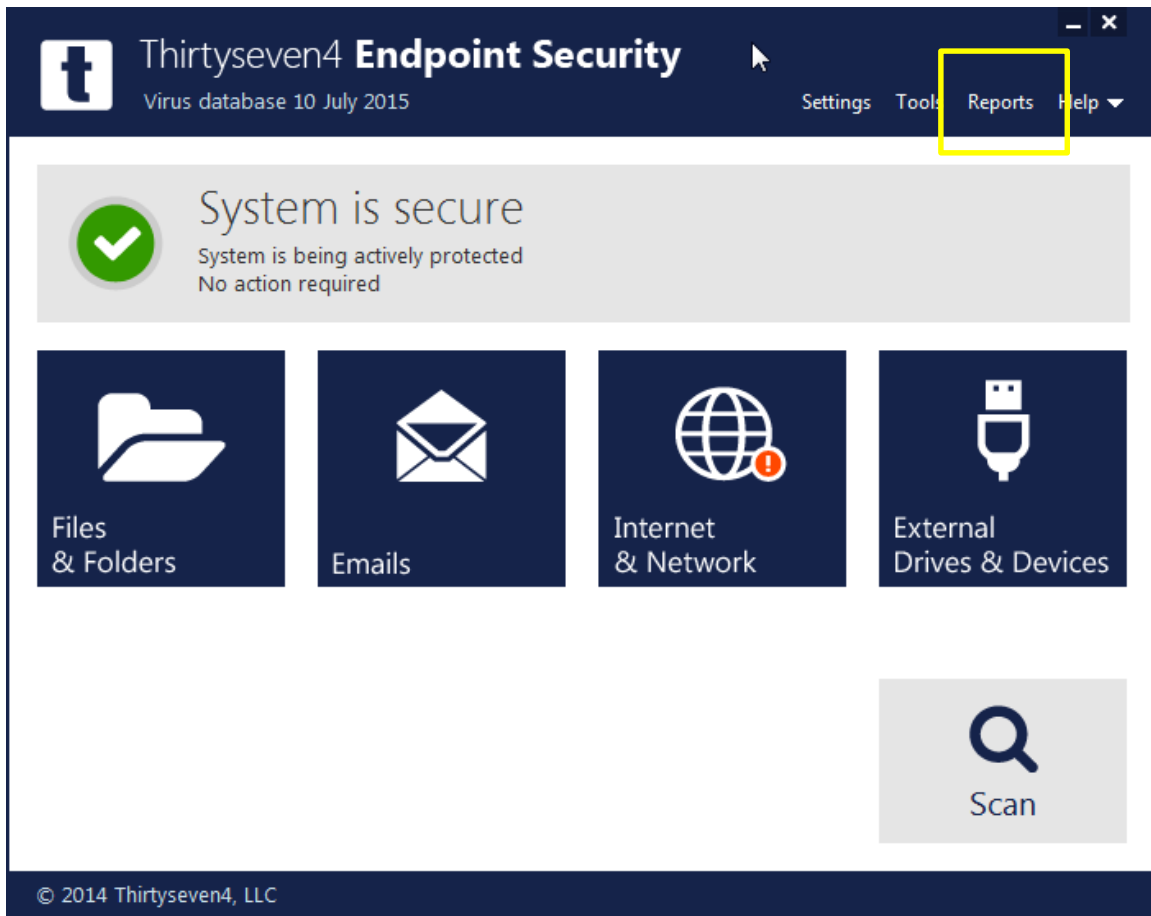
t

Thirtyseven4 Endpoint Security

Virus database 10 July 2015

Settings Tools Reports Help

System is secure

System is being actively protected
No action required

Files & Folders

Emails

Internet & Network

External Drives & Devices

Scan

© 2014 Thirtyseven4, LLC